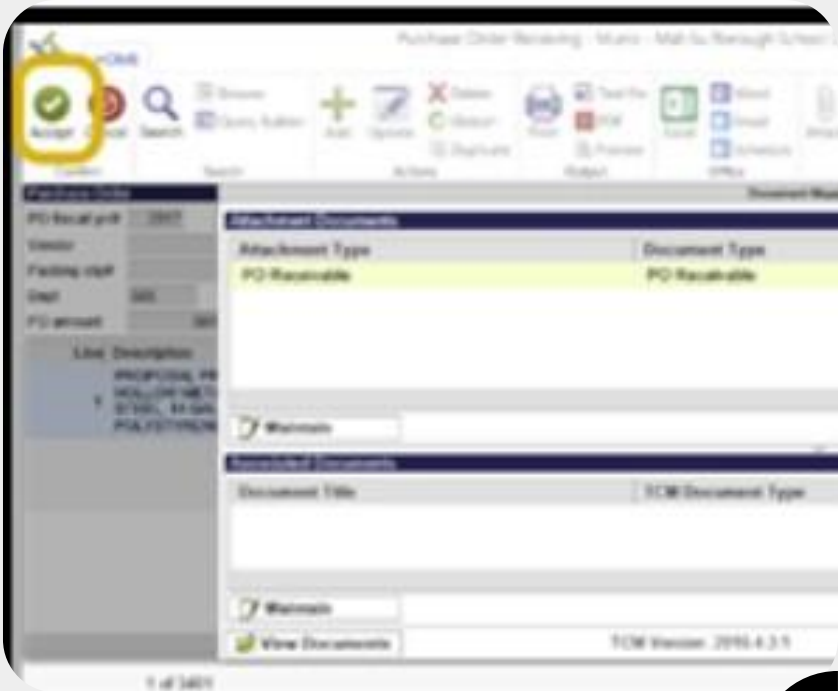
Purchase Order Receiving - Munis - Mat-Su Borough School

Accept
Cancel
Search
Browse
Query Builder
Add
Update
Delete
Attach
Duplicate
Print
Text file
PDF
Preview
Excel
Word
Email
Schedule
Confirm
Search
Actions
Output
Office

Purchase Order
PO fiscal yr/#
Vendor
Packing slip#
Dept
PO amount

Line
Description
1
PROPOSAL PR HOLLOW MET STEEL 16 GA POLYSTYRENE

Document Management
Attachment Documents
Attachment Type
Document Type
PO Receivable
PO Receivable
Maintain
Associated Documents
Document Title
TCM Document Type
Maintain
View Documents
TCM Version: 2015.4.3.5

1 of 3401